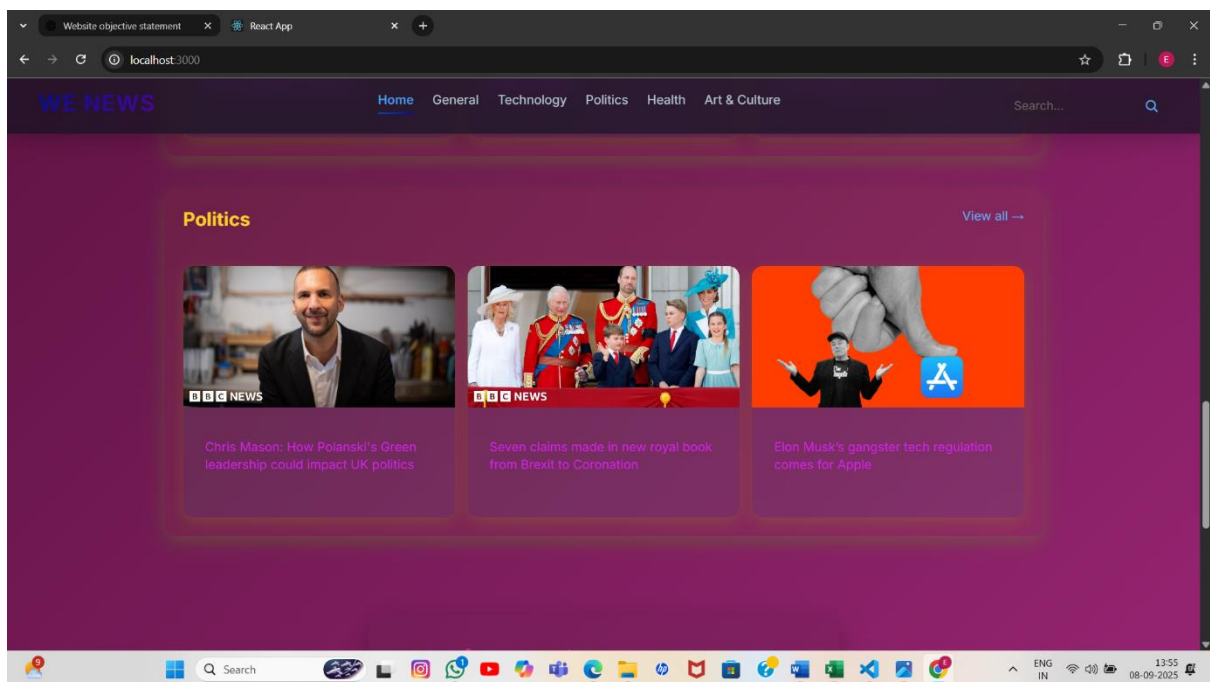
Website objective statement ×
React App ×
localhost:3000

WE NEWS
Home General Technology Politics Health Art & Culture
Search...

Politics
View all →

BBC NEWS
Chris Mason: How Polanski's Green leadership could impact UK politics

BBC NEWS
Seven claims made in new royal book from Brexit to Coronation

Elon Musk's gangster tech regulation comes for Apple

Search
ENG IN
13:55
08-09-2025